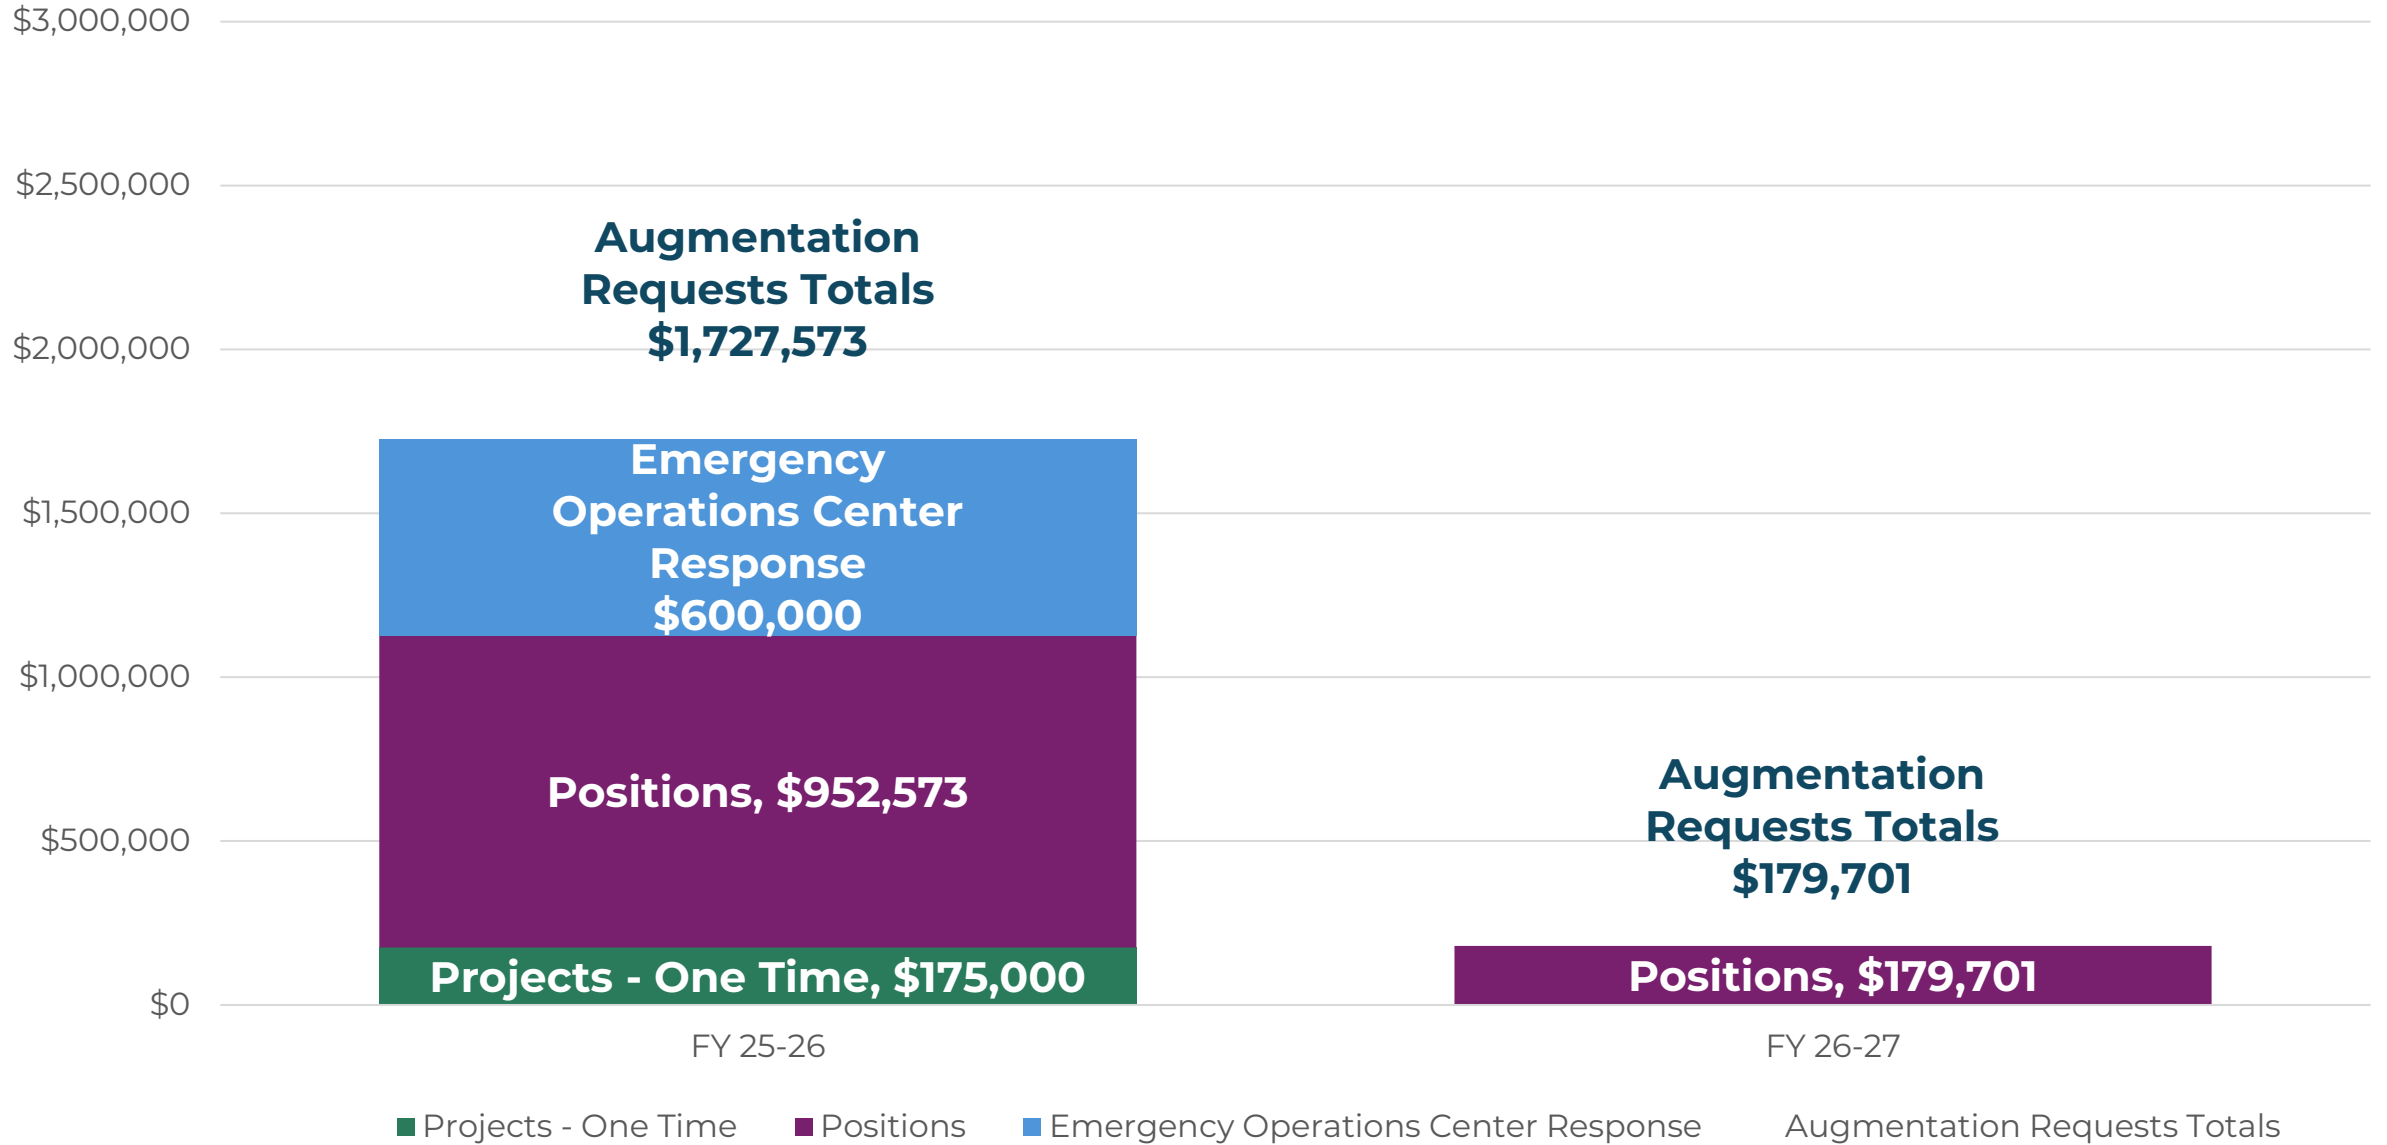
$3,000,000
$2,500,000
$2,000,000
$1,500,000
$1,000,000
$500,000
$0

Augmentation Requests Totals $1,727,573

Emergency Operations Center Response $600,000

Positions, $952,573

Projects - One Time, $175,000

Augmentation Requests Totals $179,701

Positions, $179,701

FY 25-26
FY 26-27

Projects - One Time
Positions
Emergency Operations Center Response
Augmentation Requests Totals